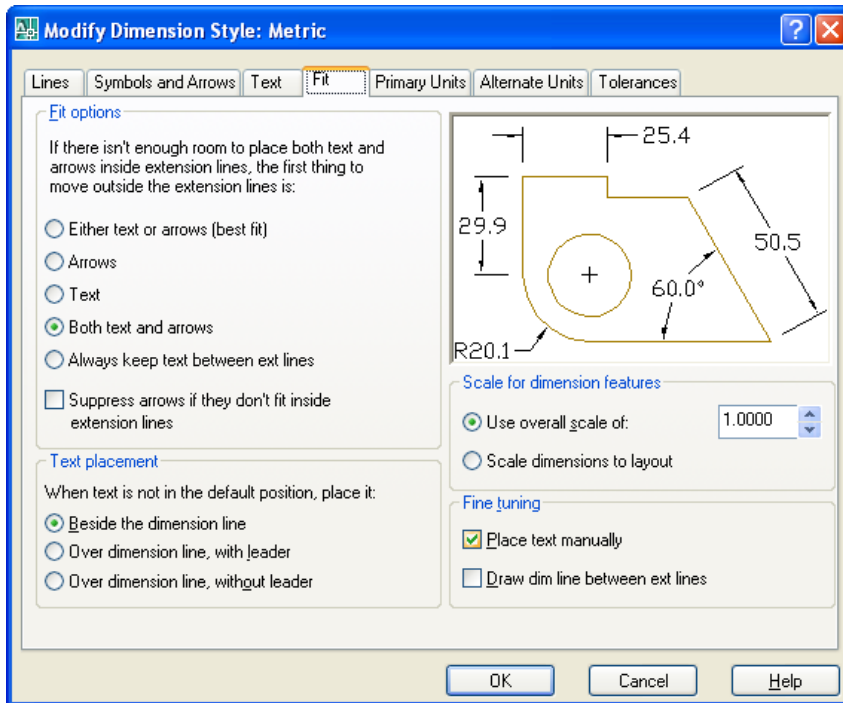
Modify Dimension Style: Metric

Lines | Symbols and Arrows | Text | Fit | Primary Units | Alternate Units | Tolerances

Fit options

If there isn't enough room to place both text and arrows inside extension lines, the first thing to move outside the extension lines is:

Either text or arrows (best fit)
Arrows
Text
Both text and arrows
Always keep text between ext lines

Suppress arrows if they don't fit inside extension lines

25.4
29.9
50.5
60.0°
R20.1

Scale for dimension features
Use overall scale of: 1.0000
Scale dimensions to layout

Text placement
When text is not in the default position, place it:
Beside the dimension line
Over dimension line, with leader
Over dimension line, without leader

Fine tuning
Place text manually
Draw dim line between ext lines

OK | Cancel | Help